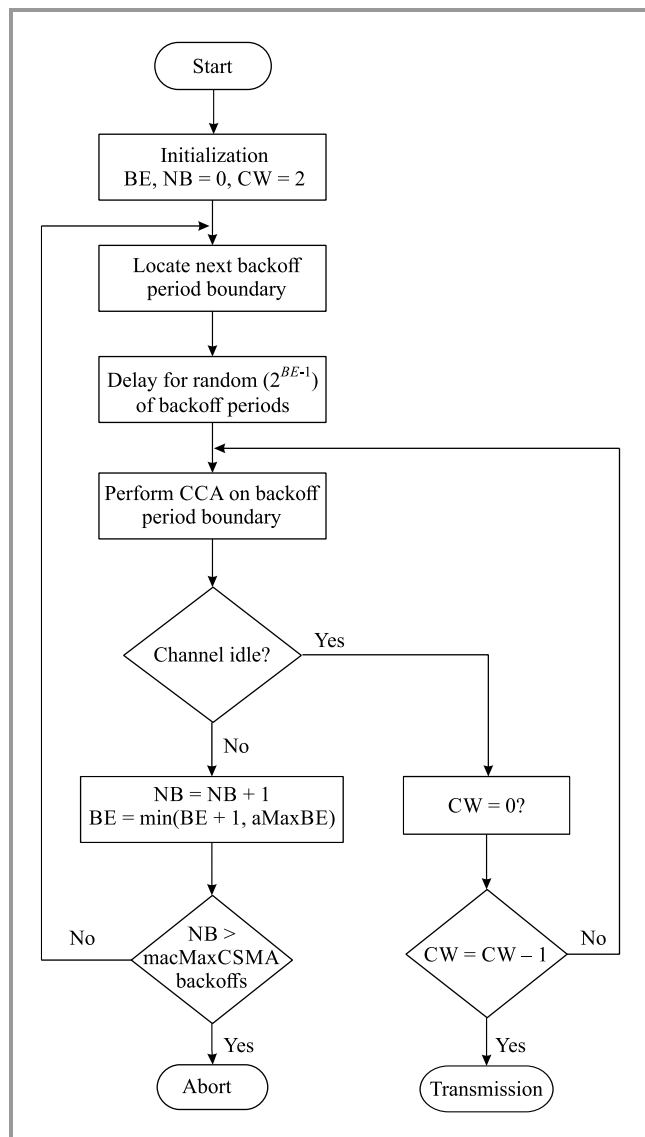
Start

Initialization
BE, NB = 0, CW = 2

Locate next backoff period boundary

Delay for random ($2^{BE-1}$) of backoff periods

Perform CCA on backoff period boundary

Channel idle?

Yes

No

NB = NB + 1
BE = min(BE + 1, aMaxBE)

CW = 0?

No

NB > macMaxCSMA backoffs

CW = CW – 1

No

Yes

Yes

Abort

Transmission